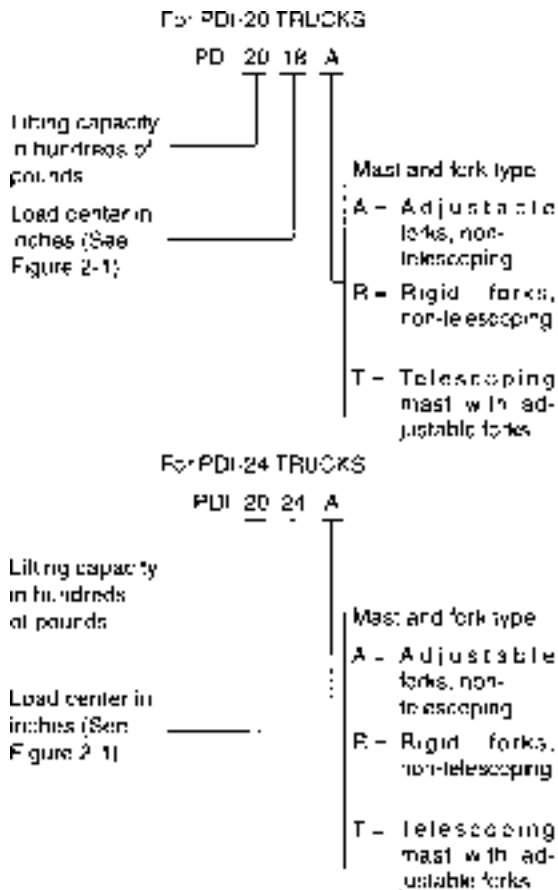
For PDI-20 TRUCKS

PD 20 18 A

Lifting capacity in hundreds of pounds

Load center in inches (See Figure 2-1)

Mast and fork type

A – Adjustable forks, non-telescoping

B – Rigid forks, non-telescoping

T – Telescoping mast with adjustable forks

For PDI-24 TRUCKS

PDI 20 24 A

Lifting capacity in hundreds of pounds

Load center in inches (See Figure 2-1)

Mast and fork type

A – Adjustable forks, non-telescoping

B – Rigid forks, non-telescoping

T – Telescoping mast with adjustable forks